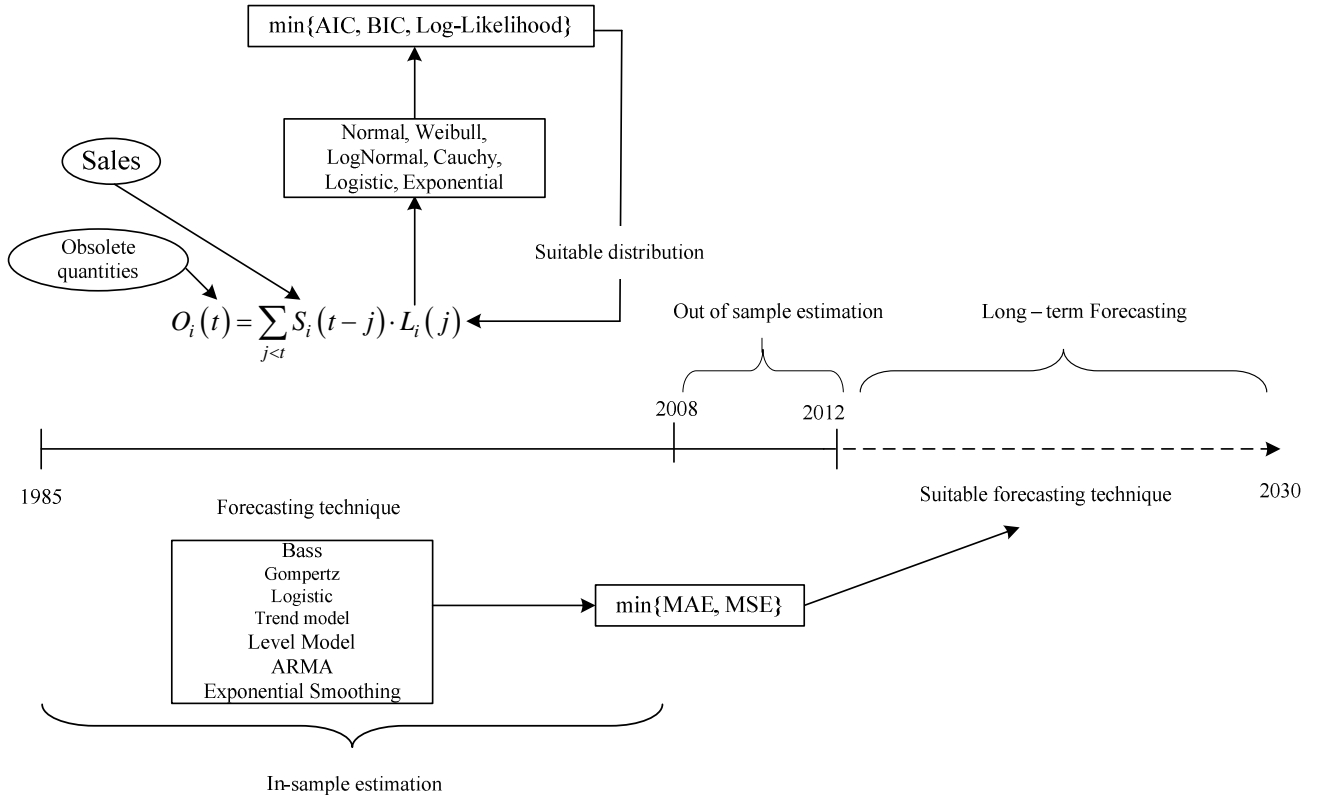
min{AIC, BIC, Log-Likelihood}

Normal, Weibull, LogNormal, Cauchy, Logistic, Exponential

Sales

Obsolete quantities

Suitable distribution

$O_i(t) = \sum_{j<t} S_i(t-j) \cdot L_i(j)$

Out of sample estimation

Long – term Forecasting

2008

2012

1985

Forecasting technique

Suitable forecasting technique

2030

Bass
Gompertz
Logistic
Trend model
Level Model
ARMA
Exponential Smoothing

min{MAE, MSE}

In-sample estimation